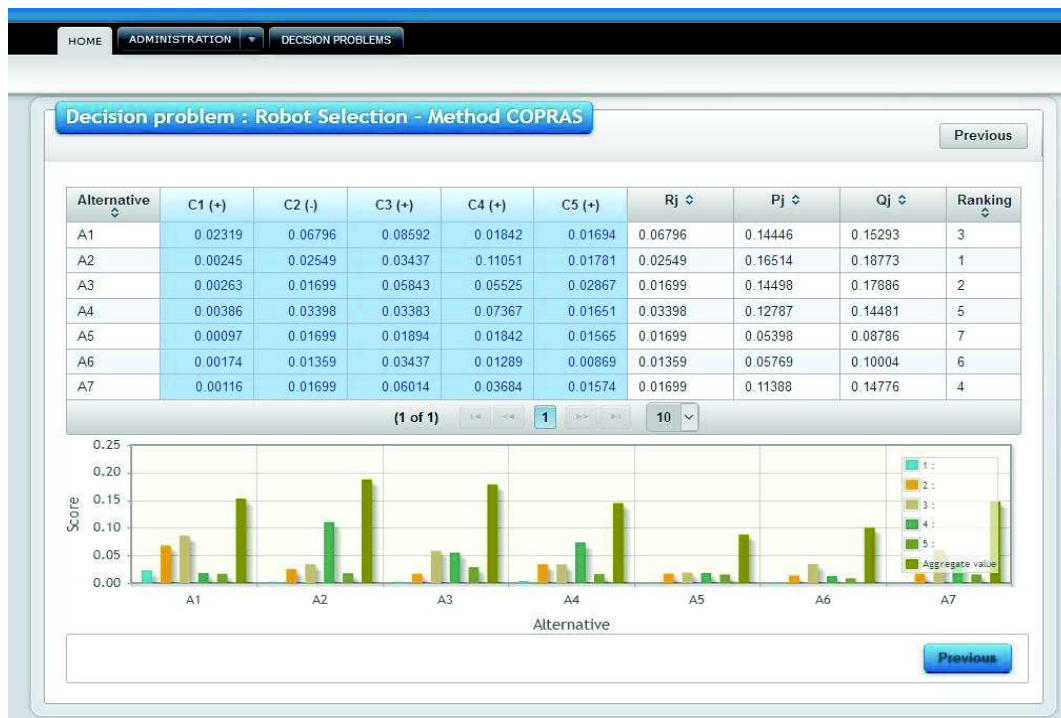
HOME ADMINISTRATION DECISION PROBLEMS

Decision problem : Robot Selection - Method COPRAS

Previous

| Alternative | C1 (+) | C2 (-) | C3 (+) | C4 (+) | C5 (+) | Rj | Pj | Qj | Ranking |
|---|---|---|---|---|---|---|---|---|---|
| A1 | 0.02319 | 0.06796 | 0.08592 | 0.01842 | 0.01694 | 0.06796 | 0.14446 | 0.15293 | 3 |
| A2 | 0.00245 | 0.02549 | 0.03437 | 0.11051 | 0.01781 | 0.02549 | 0.16514 | 0.18773 | 1 |
| A3 | 0.00263 | 0.01699 | 0.05843 | 0.05525 | 0.02867 | 0.01699 | 0.14498 | 0.17886 | 2 |
| A4 | 0.00386 | 0.03398 | 0.03383 | 0.07367 | 0.01651 | 0.03398 | 0.12787 | 0.14481 | 5 |
| A5 | 0.00097 | 0.01699 | 0.01894 | 0.01842 | 0.01565 | 0.01699 | 0.05398 | 0.08786 | 7 |
| A6 | 0.00174 | 0.01359 | 0.03437 | 0.01289 | 0.00869 | 0.01359 | 0.05769 | 0.10004 | 6 |
| A7 | 0.00116 | 0.01699 | 0.06014 | 0.03684 | 0.01574 | 0.01699 | 0.11388 | 0.14776 | 4 |

(1 of 1) 1 10

0.25
0.20
0.15
0.10
0.05
0.00
Score

1 :
2 :
3 :
4 :
5 :
Aggregate value

A1 A2 A3 A4 A5 A6 A7
Alternative

Previous